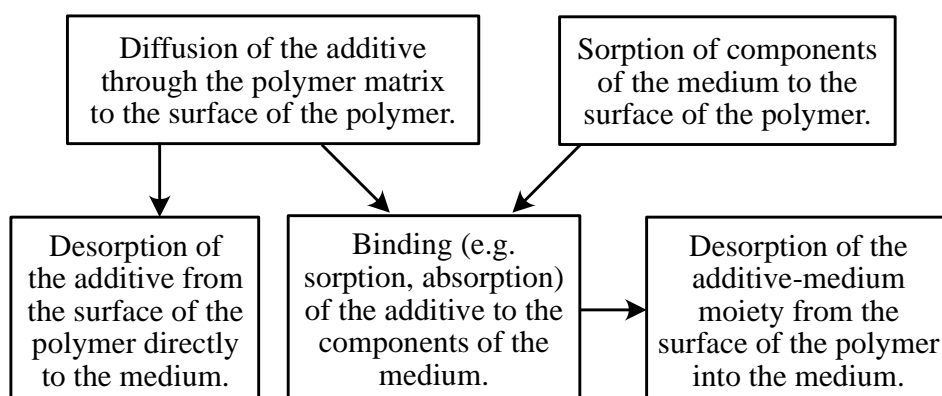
Diffusion of the additive through the polymer matrix to the surface of the polymer.

Sorption of components of the medium to the surface of the polymer.

Desorption of the additive from the surface of the polymer directly to the medium.

Binding (e.g. sorption, absorption) of the additive to the components of the medium.

Desorption of the additive-medium moiety from the surface of the polymer into the medium.